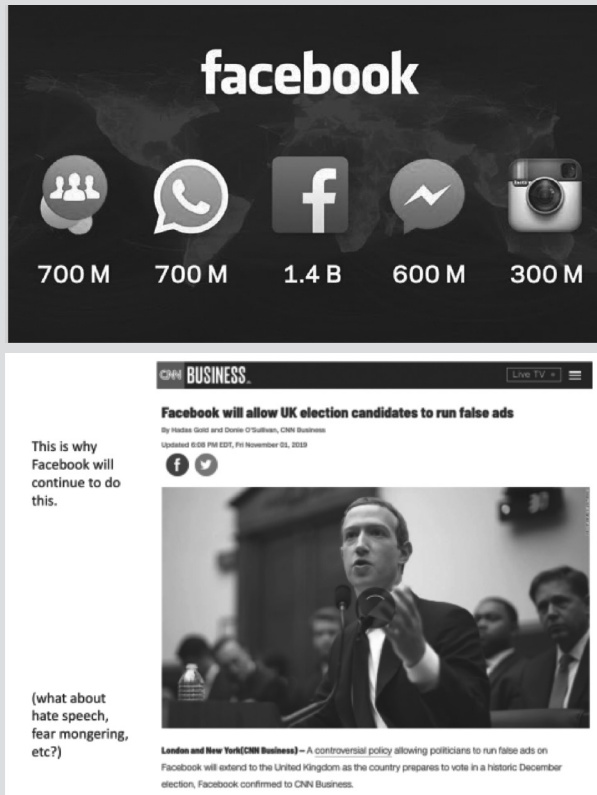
facebook

700 M

700 M

1.4 B

600 M

300 M

CNN BUSINESS

Live TV

Facebook will allow UK election candidates to run false ads

By Hadas Gold and Donie O'Sullivan, CNN Business

Updated 6:08 PM EDT, Fri November 01, 2019

This is why Facebook will continue to do this.

(what about hate speech, fear mongering, etc?)

London and New York(CNN Business) — A controversial policy allowing politicians to run false ads on Facebook will extend to the United Kingdom as the country prepares to vote in a historic December election, Facebook confirmed to CNN Business.